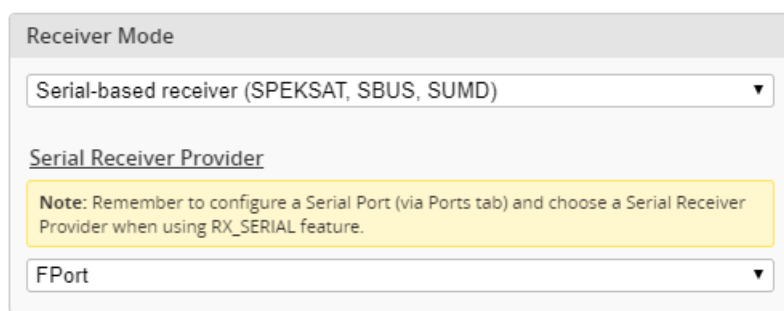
Receiver Mode

Serial-based receiver (SPEKSAT, SBUS, SUMD) ▼

Serial Receiver Provider

Note: Remember to configure a Serial Port (via Ports tab) and choose a Serial Receiver Provider when using RX_SERIAL feature.

FPort ▼